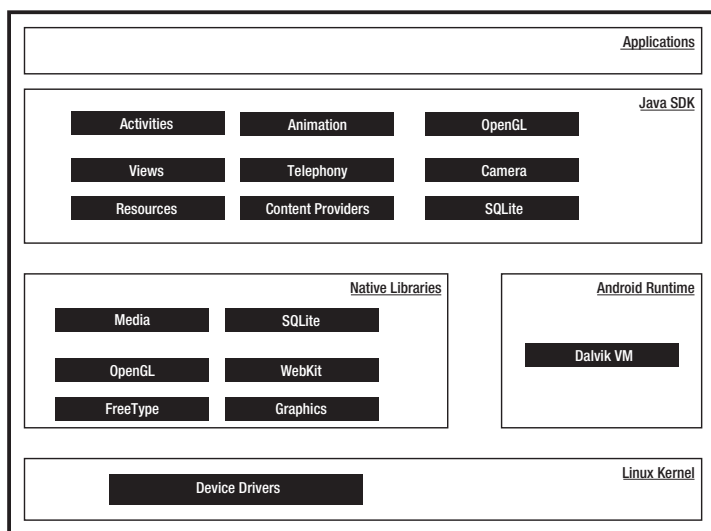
Applications

Java SDK

Activities
Animation
OpenGL
Views
Telephony
Camera
Resources
Content Providers
SQLite

Native Libraries

Media
SQLite
OpenGL
WebKit
FreeType
Graphics

Android Runtime

Dalvik VM

Linux Kernel

Device Drivers